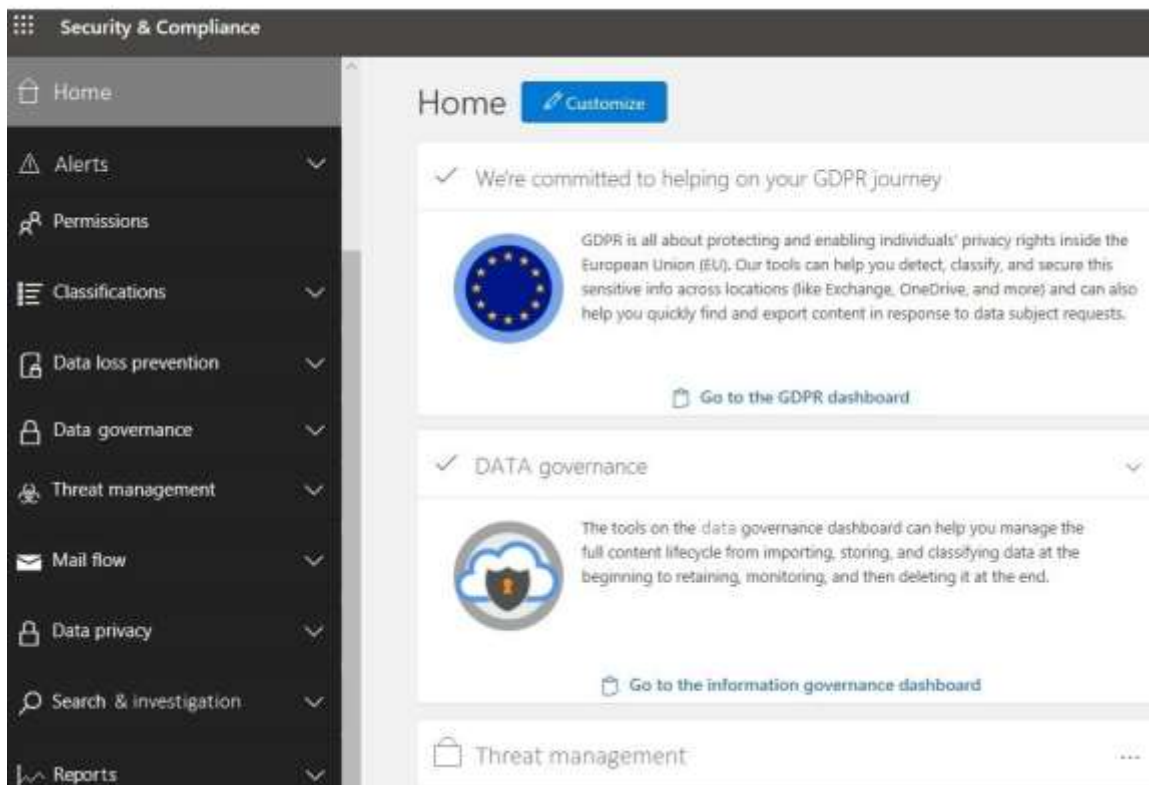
Security & Compliance

Home

Alerts

Permissions

Classifications

Data loss prevention

Data governance

Threat management

Mail flow

Data privacy

Search & investigation

Reports

Home

Customize

We're committed to helping on your GDPR journey

GDPR is all about protecting and enabling individuals' privacy rights inside the European Union (EU). Our tools can help you detect, classify, and secure this sensitive info across locations (like Exchange, OneDrive, and more) and can also help you quickly find and export content in response to data subject requests.

Go to the GDPR dashboard

DATA governance

The tools on the data governance dashboard can help you manage the full content lifecycle from importing, storing, and classifying data at the beginning to retaining, monitoring, and then deleting it at the end.

Go to the information governance dashboard

Threat management

...